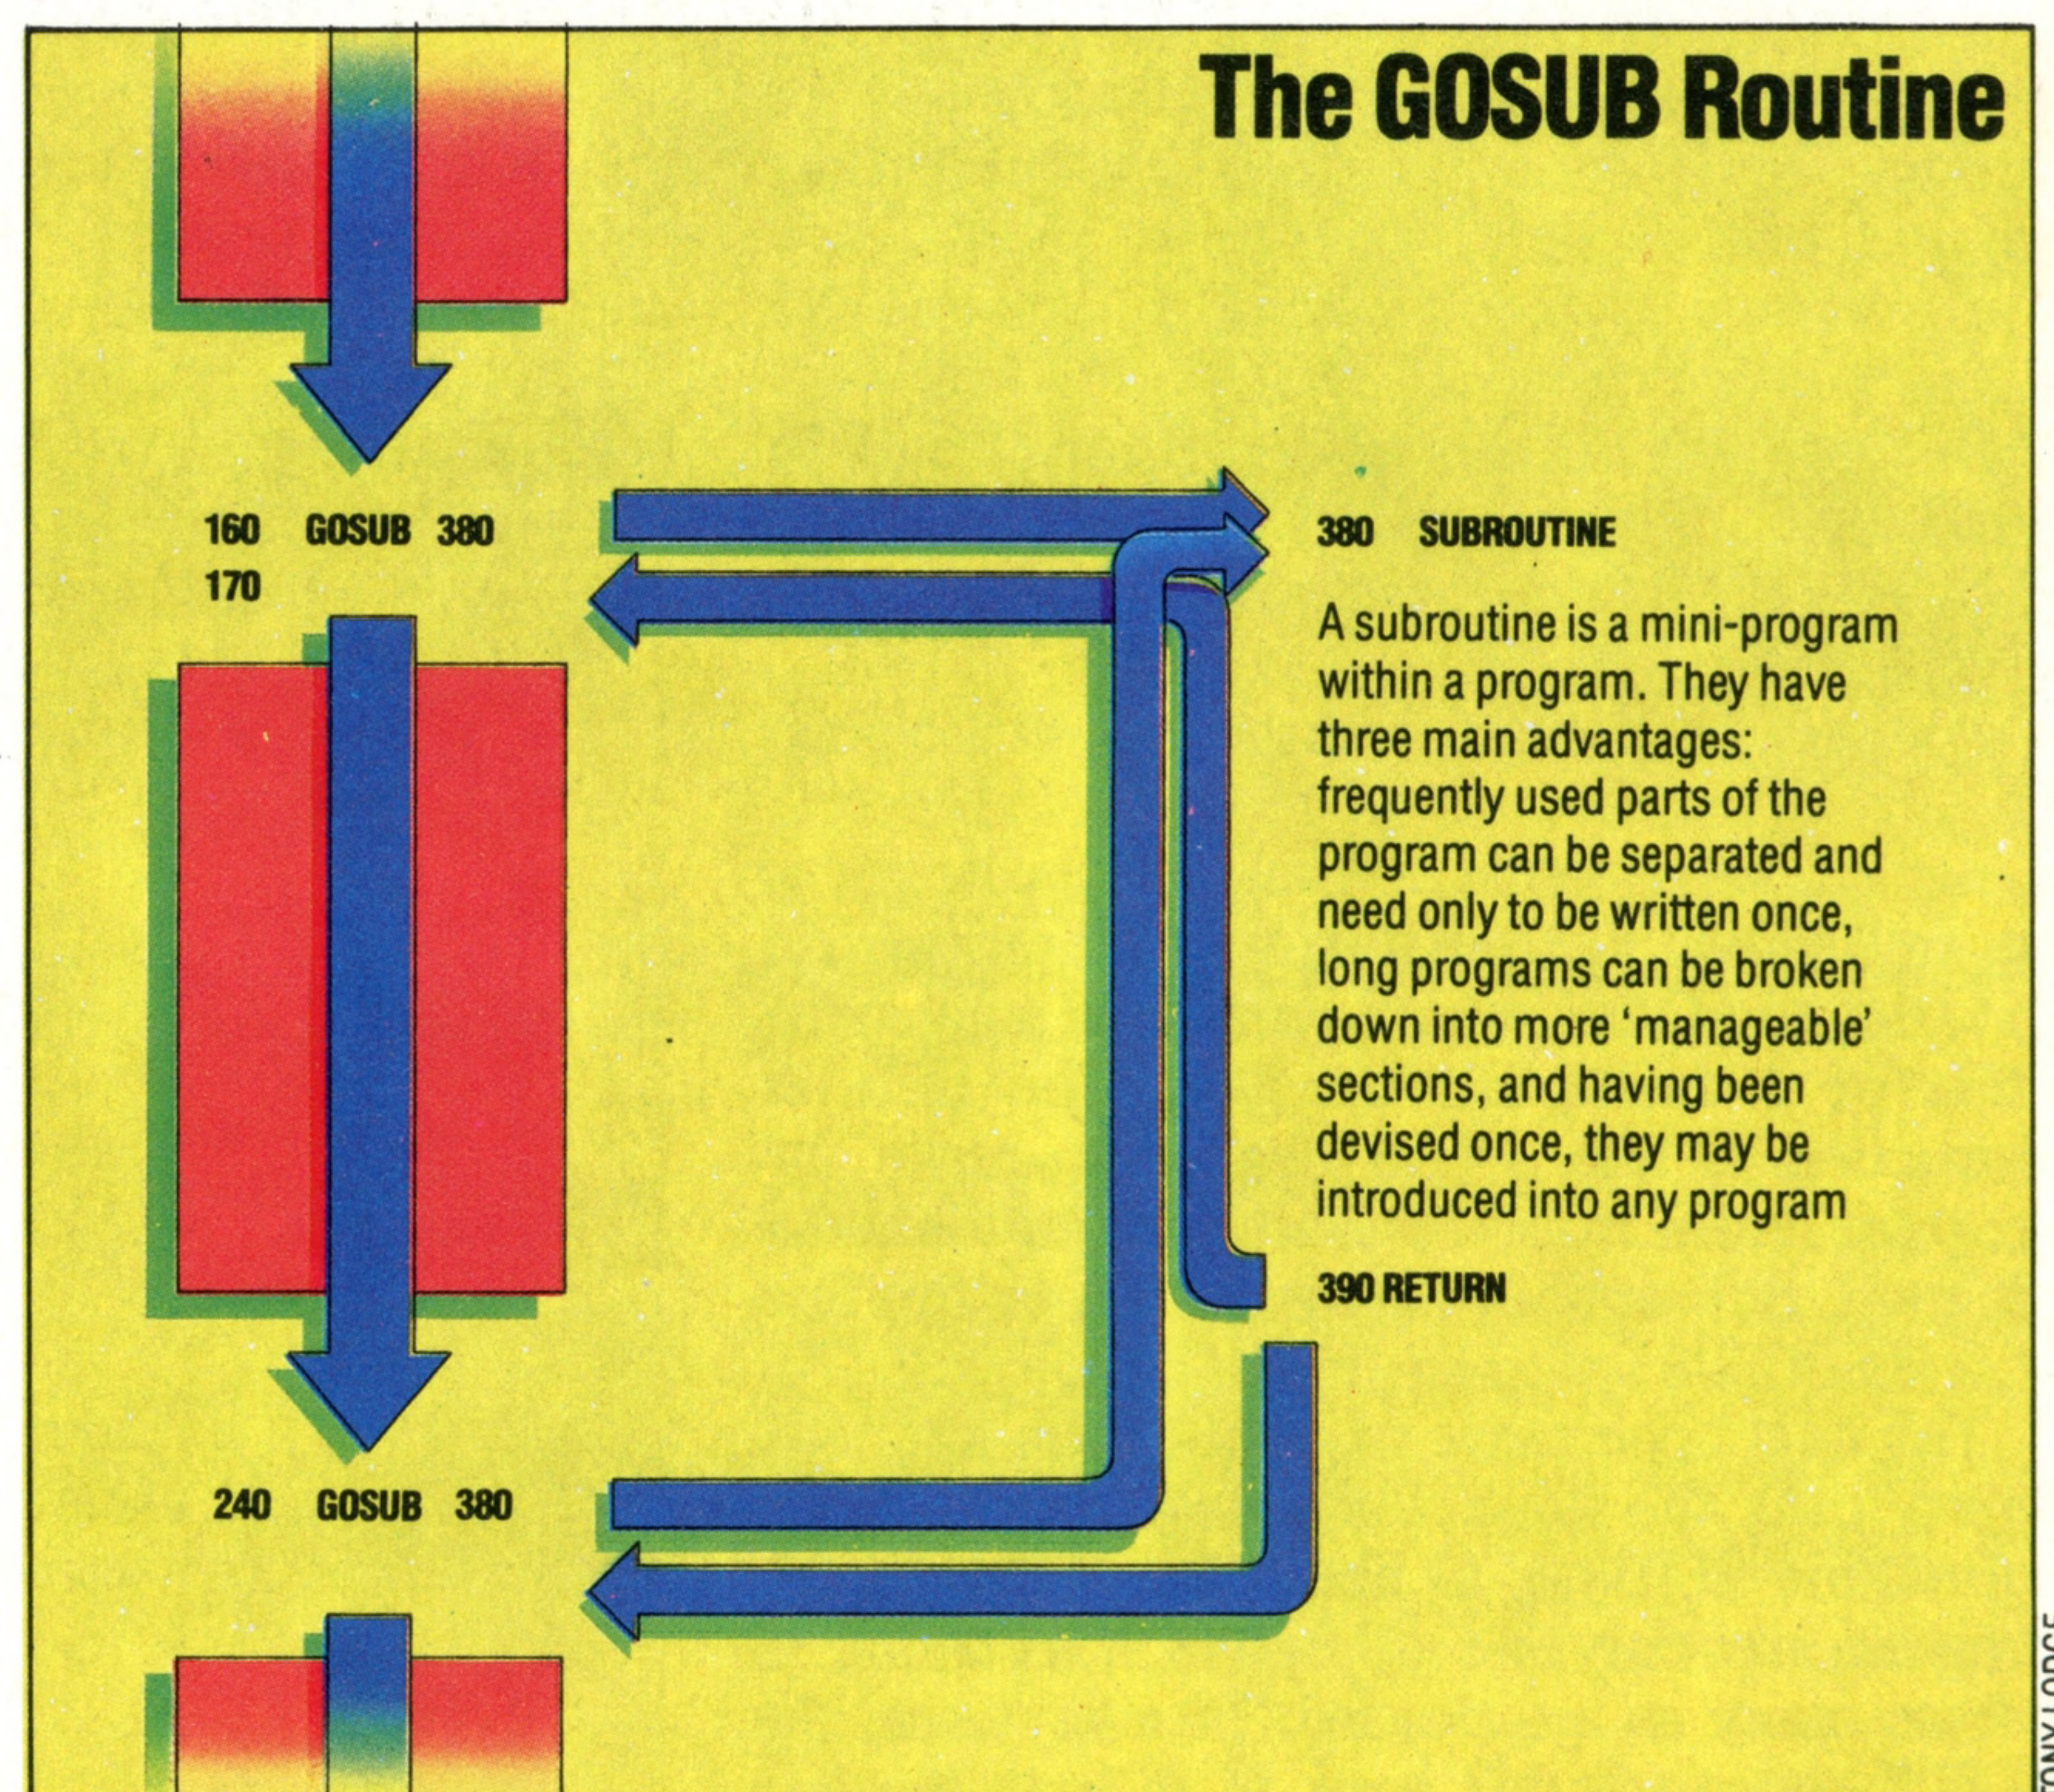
The GOSUB Routine

160 GOSUB 380
170

380 SUBROUTINE

A subroutine is a mini-program within a program. They have three main advantages: frequently used parts of the program can be separated and need only to be written once, long programs can be broken down into more 'manageable' sections, and having been devised once, they may be introduced into any program

390 RETURN

240 GOSUB 380

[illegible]ONY LODGE